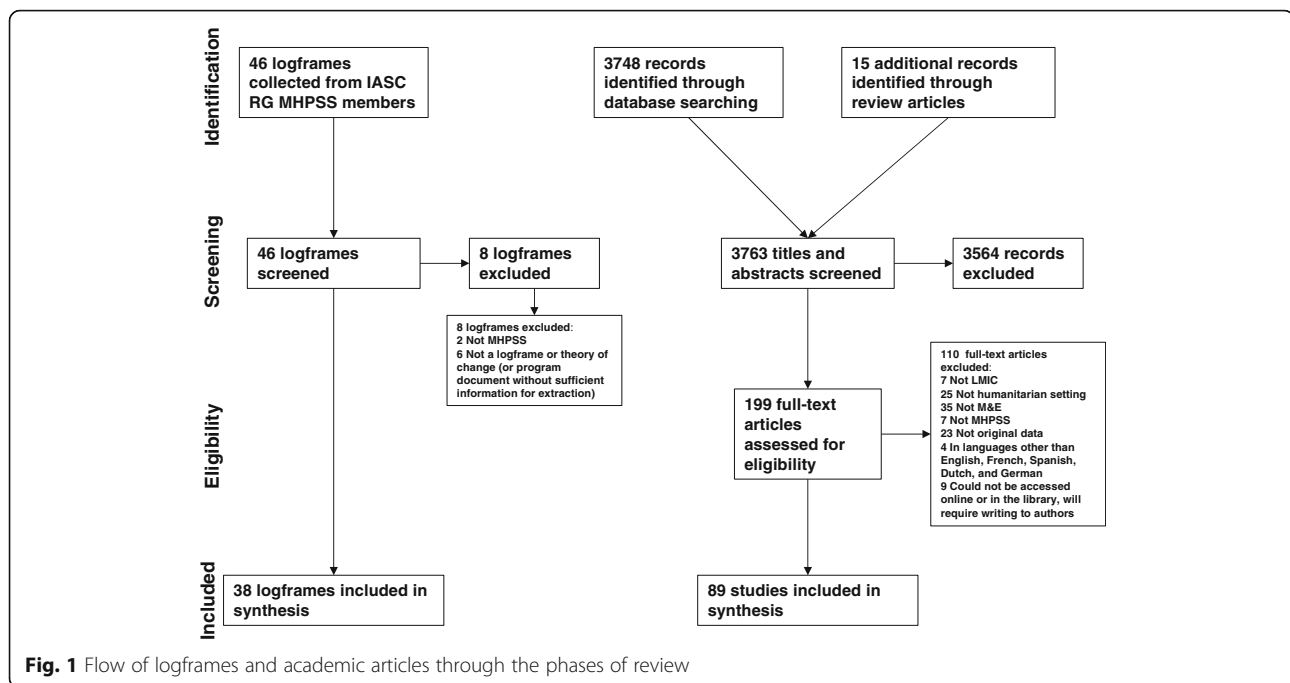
Identification

46 logframes collected from IASC RG MHPSS members

3748 records identified through database searching

15 additional records identified through review articles

Screening

46 logframes screened

8 logframes excluded

3763 titles and abstracts screened

3564 records excluded

8 logframes excluded:
2 Not MHPSS
6 Not a logframe or theory of change (or program document without sufficient information for extraction)

Eligibility

199 full-text articles assessed for eligibility

110 full-text articles excluded:
7 Not LMIC
25 Not humanitarian setting
35 Not M&E
7 Not MHPSS
23 Not original data
4 In languages other than English, French, Spanish, Dutch, and German
9 Could not be accessed online or in the library, will require writing to authors

Included

38 logframes included in synthesis

89 studies included in synthesis

Fig. 1 Flow of logframes and academic articles through the phases of review